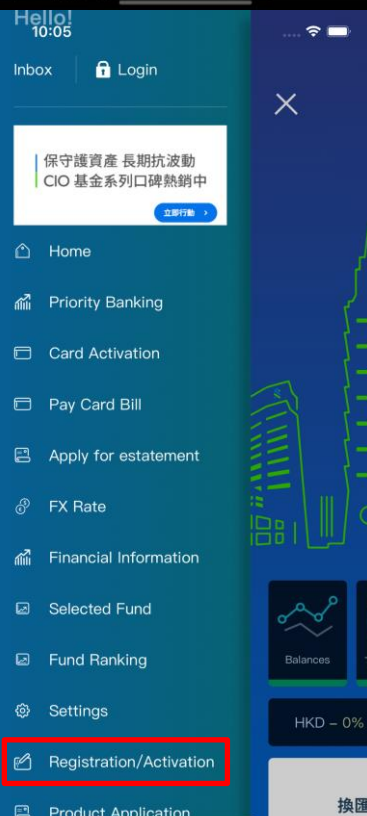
Hello!
10:05

Inbox | Login

保守護資產 長期抗波動
CIO 基金系列口碑熱銷中
立即行動 ›

Home

Priority Banking

Card Activation

Pay Card Bill

Apply for estatement

FX Rate

Financial Information

Selected Fund

Fund Ranking

Settings

Registration/Activation

Product Application

Balances

HKD – 0%

換匯